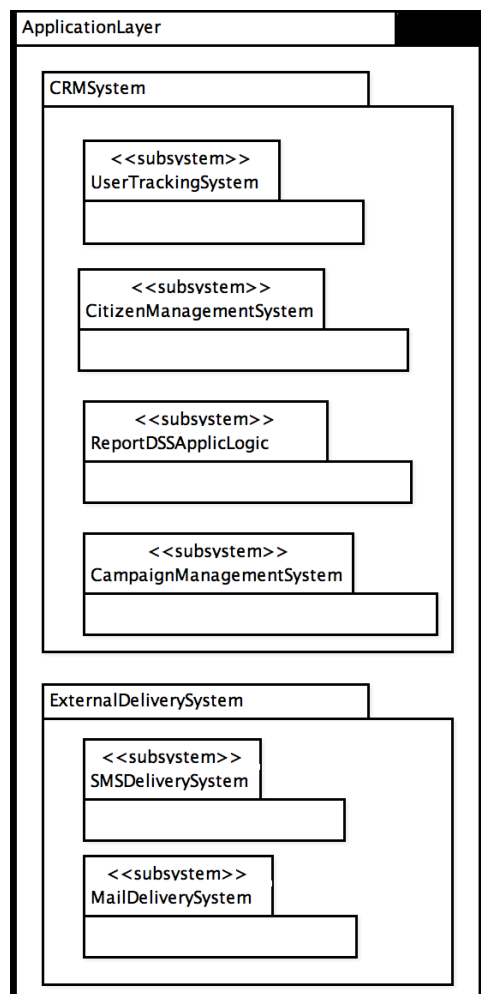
ApplicationLayer

CRMSystem

<<subsystem>>
UserTrackingSystem

<<subsystem>>
CitizenManagementSystem

<<subsystem>>
ReportDSSApplicLogic

<<subsystem>>
CampaignManagementSystem

ExternalDeliverySystem

<<subsystem>>
SMSDeliverySystem

<<subsystem>>
MailDeliverySystem